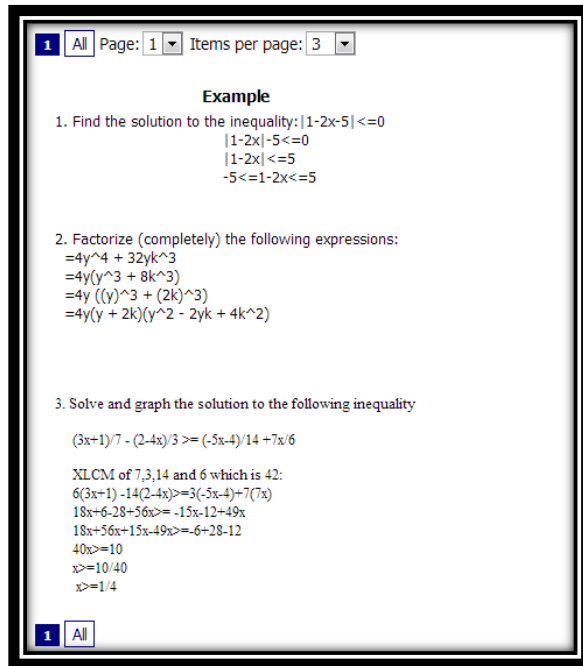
1 All Page: 1 Items per page: 3

Example

1. Find the solution to the inequality: |1-2x-5|<=0
|1-2x|-5<=0
|1-2x|<=5
-5<=1-2x<=5

2. Factorize (completely) the following expressions:
=4y^4 + 32yk^3
=4y(y^3 + 8k^3)
=4y ((y)^3 + (2k)^3)
=4y(y + 2k)(y^2 - 2yk + 4k^2)

3. Solve and graph the solution to the following inequality

(3x+1)/7 - (2-4x)/3 >= (-5x-4)/14 +7x/6

XLCM of 7,3,14 and 6 which is 42:
6(3x+1) -14(2-4x)>=3(-5x-4)+7(7x)
18x+6-28+56x>= -15x-12+49x
18x+56x+15x-49x>=-6+28-12
40x>=10
x>=10/40
x>=1/4

1 All